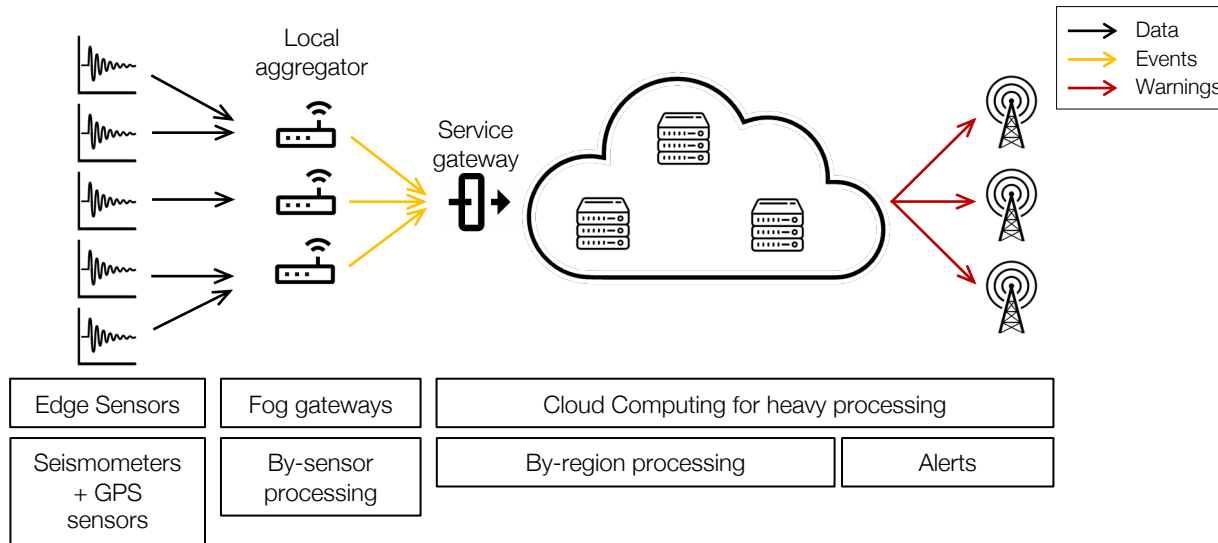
Data
Events
Warnings

Local aggregator

Service gateway

Edge Sensors

Fog gateways

Cloud Computing for heavy processing

Seismometers + GPS sensors

By-sensor processing

By-region processing

Alerts